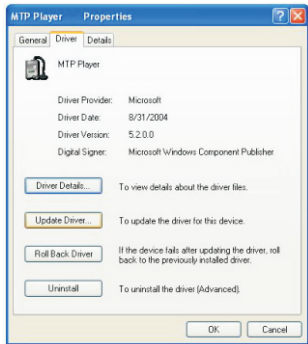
MTP Player Properties

General | Driver | Details

MTP Player

Driver Provider: Microsoft

Driver Date: 8/31/2004

Driver Version: 5.2.0.0

Digital Signer: Microsoft Windows Component Publisher

Driver Details... To view details about the driver files.

Update Driver... To update the driver for this device.

Roll Back Driver If the device fails after updating the driver, roll back to the previously installed driver.

Uninstall To uninstall the driver (Advanced).

OK Cancel